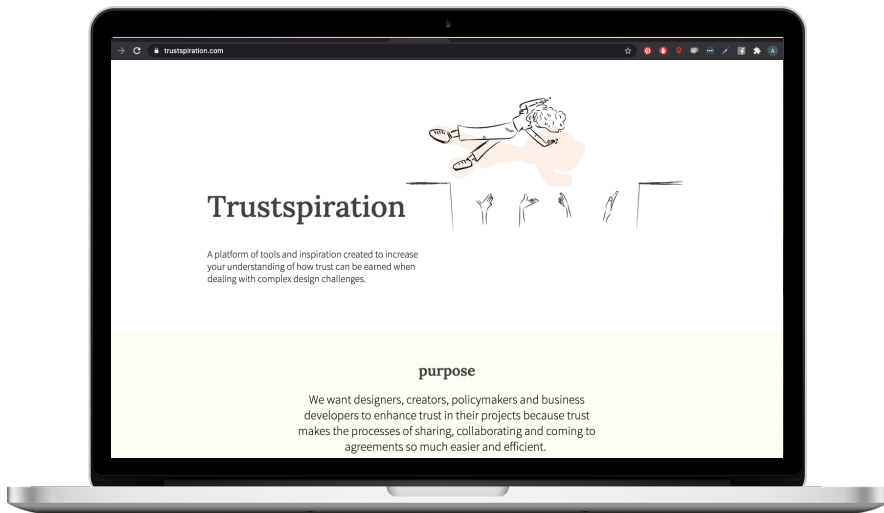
trustspiration.com

Trustspiration

A platform of tools and inspiration created to increase your understanding of how trust can be earned when dealing with complex design challenges.

purpose

We want designers, creators, policymakers and business developers to enhance trust in their projects because trust makes the processes of sharing, collaborating and coming to agreements so much easier and efficient.